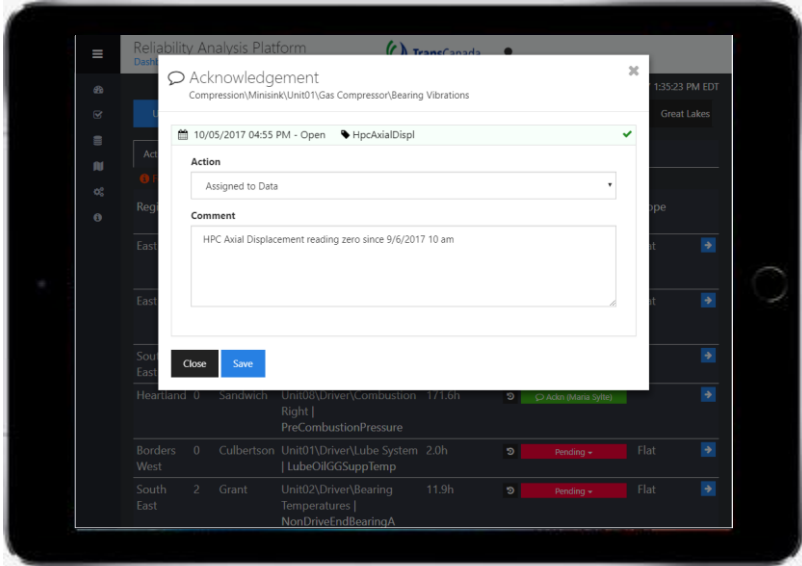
Reliability Analysis Platform
Dash
TransCanada
1:35:23 PM EDT
Great Lakes

Acknowledgement
Compression\Minisink\Unit01\Gas Compressor\Bearing Vibrations

10/05/2017 04:55 PM - Open HpcAxialDispl

Action
Assigned to Data

Comment
HPC Axial Displacement reading zero since 9/6/2017 10 am

Close Save

Regi
East
East
South East
Heartland 0 Sandwich Unit08\Driver\Combustion Right | PreCombustionPressure 171.6h Ackn (Maria Sylte)
Borders West 0 Culbertson Unit01\Driver\Lube System | LubeOilGGSuppTemp 2.0h Pending Flat
South East 2 Grant Unit02\Driver\Bearing Temperatures | NonDriveEndBearingA 11.9h Pending Flat